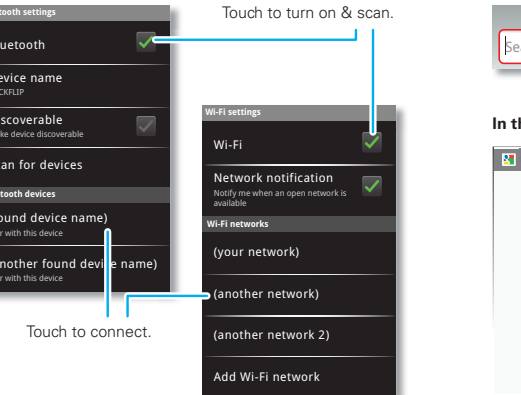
tooth settings

uetooth

evice name
CKFLIP

iscoverable
ke device discoverable

an for devices

tooth devices

ound device name)
r with this device

nother found device name)
r with this device

Touch to turn on & scan.

Wi-Fi settings

Wi-Fi

Network notification
Notify me when an open network is available

Wi-Fi networks

(your network)

(another network)

(another network 2)

Add Wi-Fi network

Touch to connect.

Sea

In th